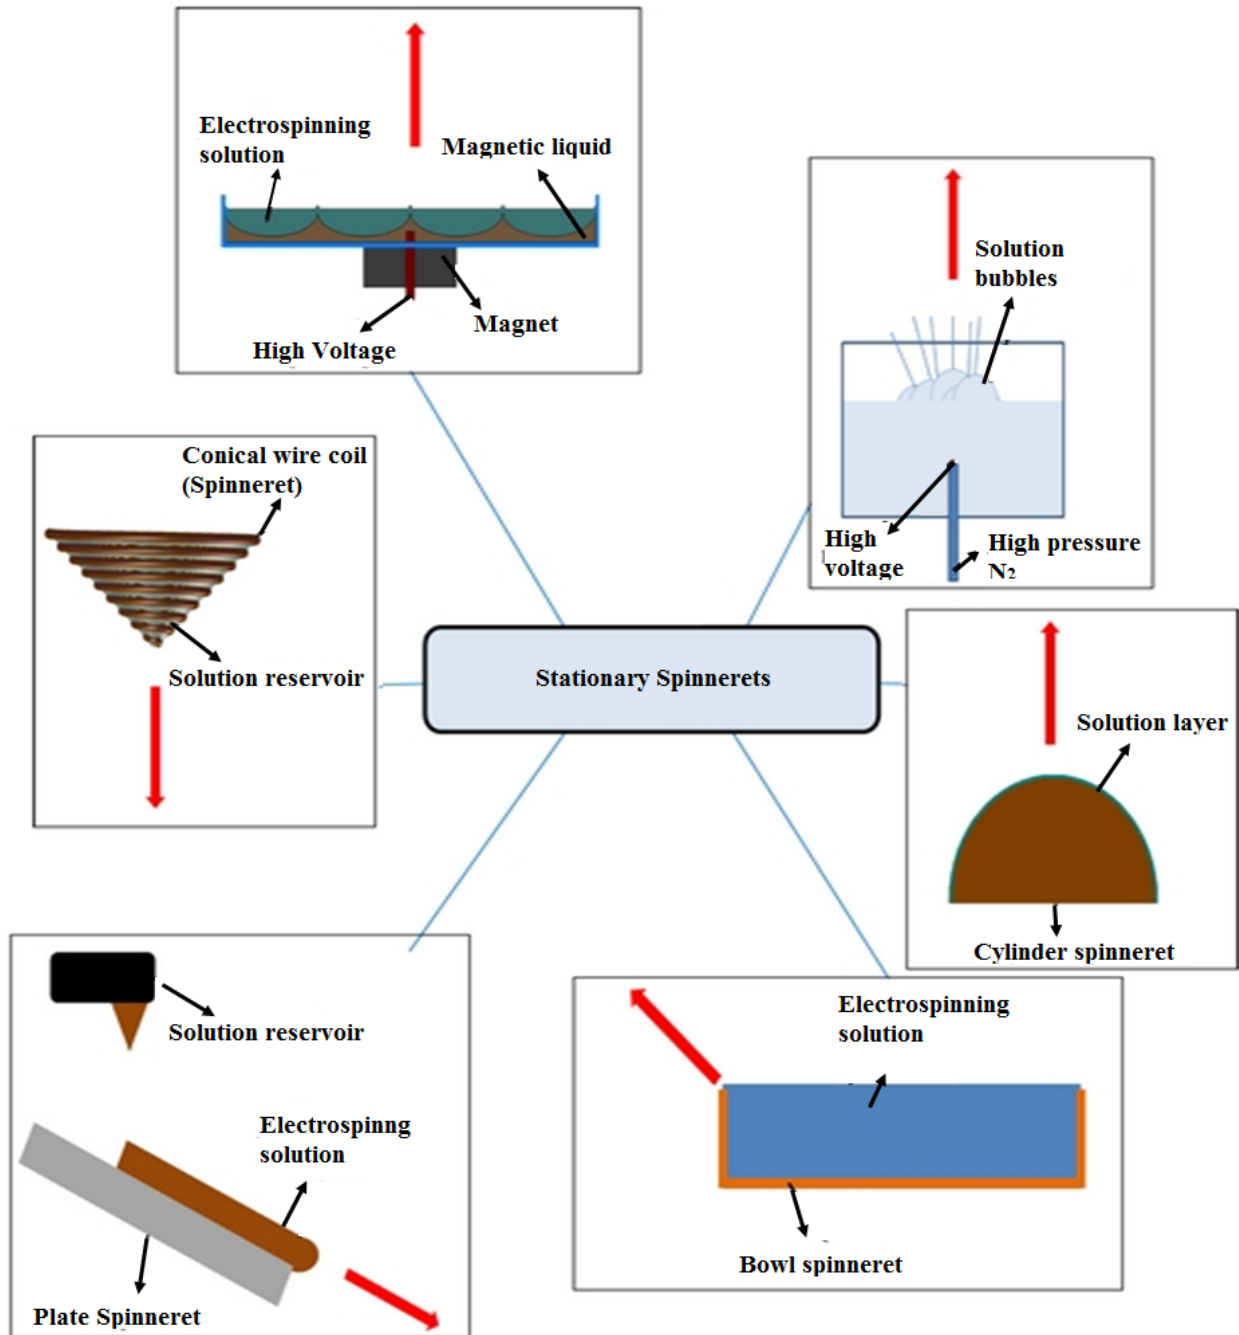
Electrospinning solution

Magnetic liquid

Magnet

High Voltage

Solution bubbles

High voltage

High pressure $N_2$

Conical wire coil (Spinneret)

Solution reservoir

Stationary Spinnerets

Solution layer

Cylinder spinneret

Solution reservoir

Electrospinng solution

Plate Spinneret

Electrospinning solution

Bowl spinneret